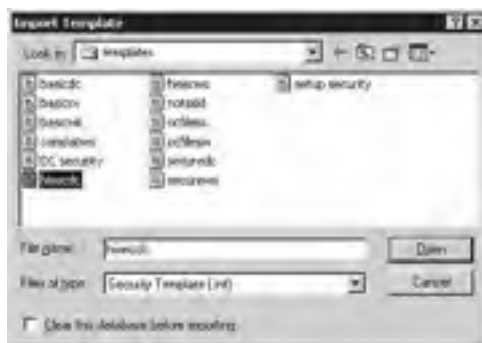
Import Template

Look in: templates

basicdc
basicsv
basicwk
compatws
DC security
hisecdc
hisecws
notssid
ocfiles
ocfilesw
securedc
securews
setup security

File name: hisecdc
Files of type: Security Template (.inf)

Open
Cancel

Clear this database before importing